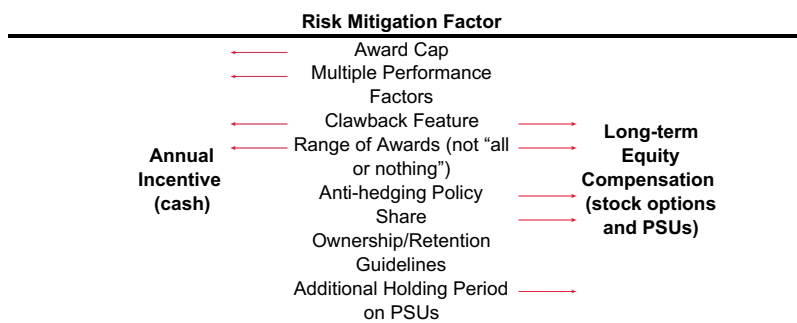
Risk Mitigation Factor

Annual Incentive (cash)

Award Cap

Multiple Performance Factors

Clawback Feature

Range of Awards (not "all or nothing")

Anti-hedging Policy

Share Ownership/Retention Guidelines

Additional Holding Period on PSUs

Long-term Equity Compensation (stock options and PSUs)